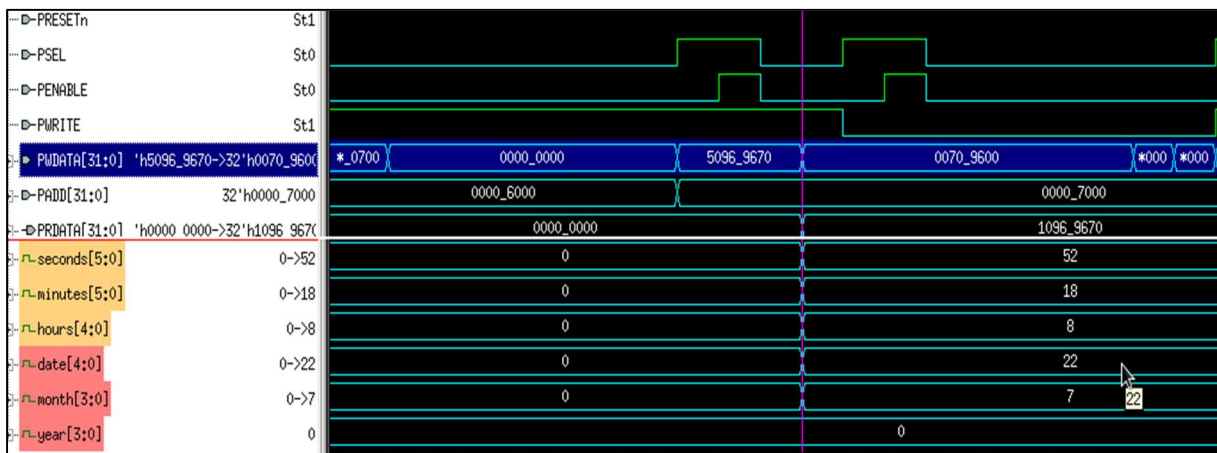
PRESETn St1
PSEL St0
PENABLE St0
PWRITE St1
PWDATA[31:0] 'h5096_9670->32'h0070_960
PADD[31:0] 32'h0000_7000
PRDATA[31:0] 'h0000_0000->32'h1096_967
seconds[5:0] 0->52
minutes[5:0] 0->18
hours[4:0] 0->8
date[4:0] 0->22
month[3:0] 0->7
year[3:0] 0

*_0700 0000_0000 5096_9670 0070_9600 *000 *000
0000_6000 0000_7000
0000_0000 1096_9670
0 52
0 18
0 8
0 22
0 7 22
0